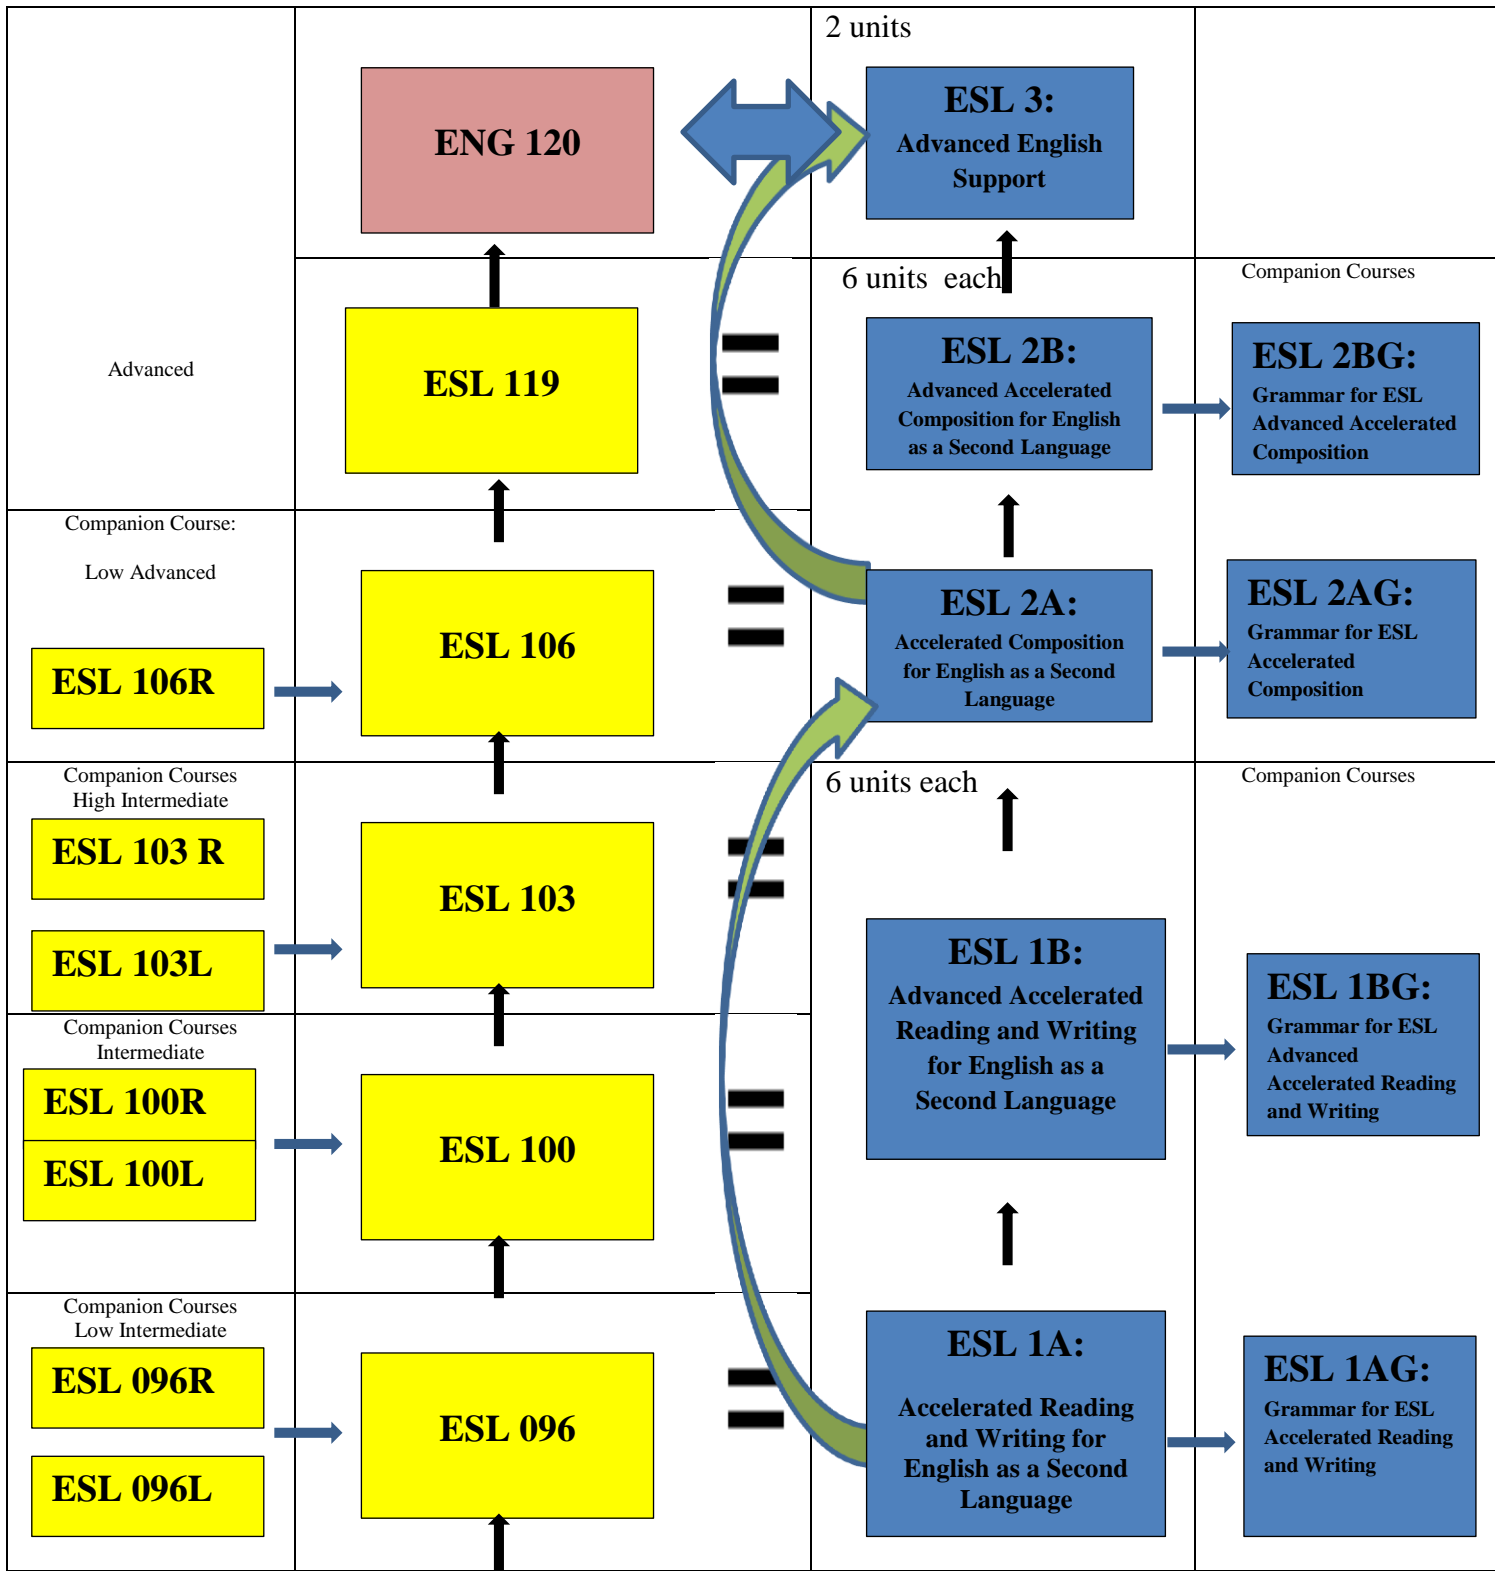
2 units

ENG 120

ESL 3: Advanced English Support

Advanced

ESL 119

6 units each

ESL 2B: Advanced Accelerated Composition for English as a Second Language

Companion Courses

ESL 2BG: Grammar for ESL Advanced Accelerated Composition

Companion Course:

Low Advanced

ESL 106R

ESL 106

ESL 2A: Accelerated Composition for English as a Second Language

ESL 2AG: Grammar for ESL Accelerated Composition

Companion Courses
High Intermediate

ESL 103 R

ESL 103L

ESL 103

6 units each

Companion Courses

ESL 1B: Advanced Accelerated Reading and Writing for English as a Second Language

ESL 1BG: Grammar for ESL Advanced Accelerated Reading and Writing

Companion Courses
Intermediate

ESL 100R

ESL 100L

ESL 100

Companion Courses
Low Intermediate

ESL 096R

ESL 096L

ESL 096

ESL 1A: Accelerated Reading and Writing for English as a Second Language

ESL 1AG: Grammar for ESL Accelerated Reading and Writing